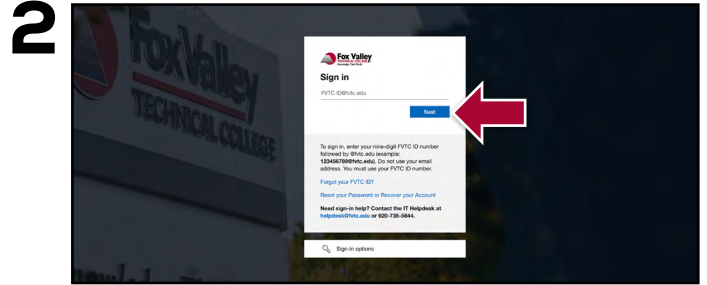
2

Fox Valley TECHNICAL COLLEGE

Fox Valley

Sign in

FVTC ID@fvtc.edu

Next

To sign in, enter your nine-digit FVTC ID number followed by @fvtc.edu (example: 123456789@fvtc.edu). Do not use your email address. You must use your FVTC ID number.

Forgot your FVTC ID?

Reset your Password or Recover your Account

Need sign-in help? Contact the IT Helpdesk at helpdesk@fvtc.edu or 920-735-5644.

Sign-in options